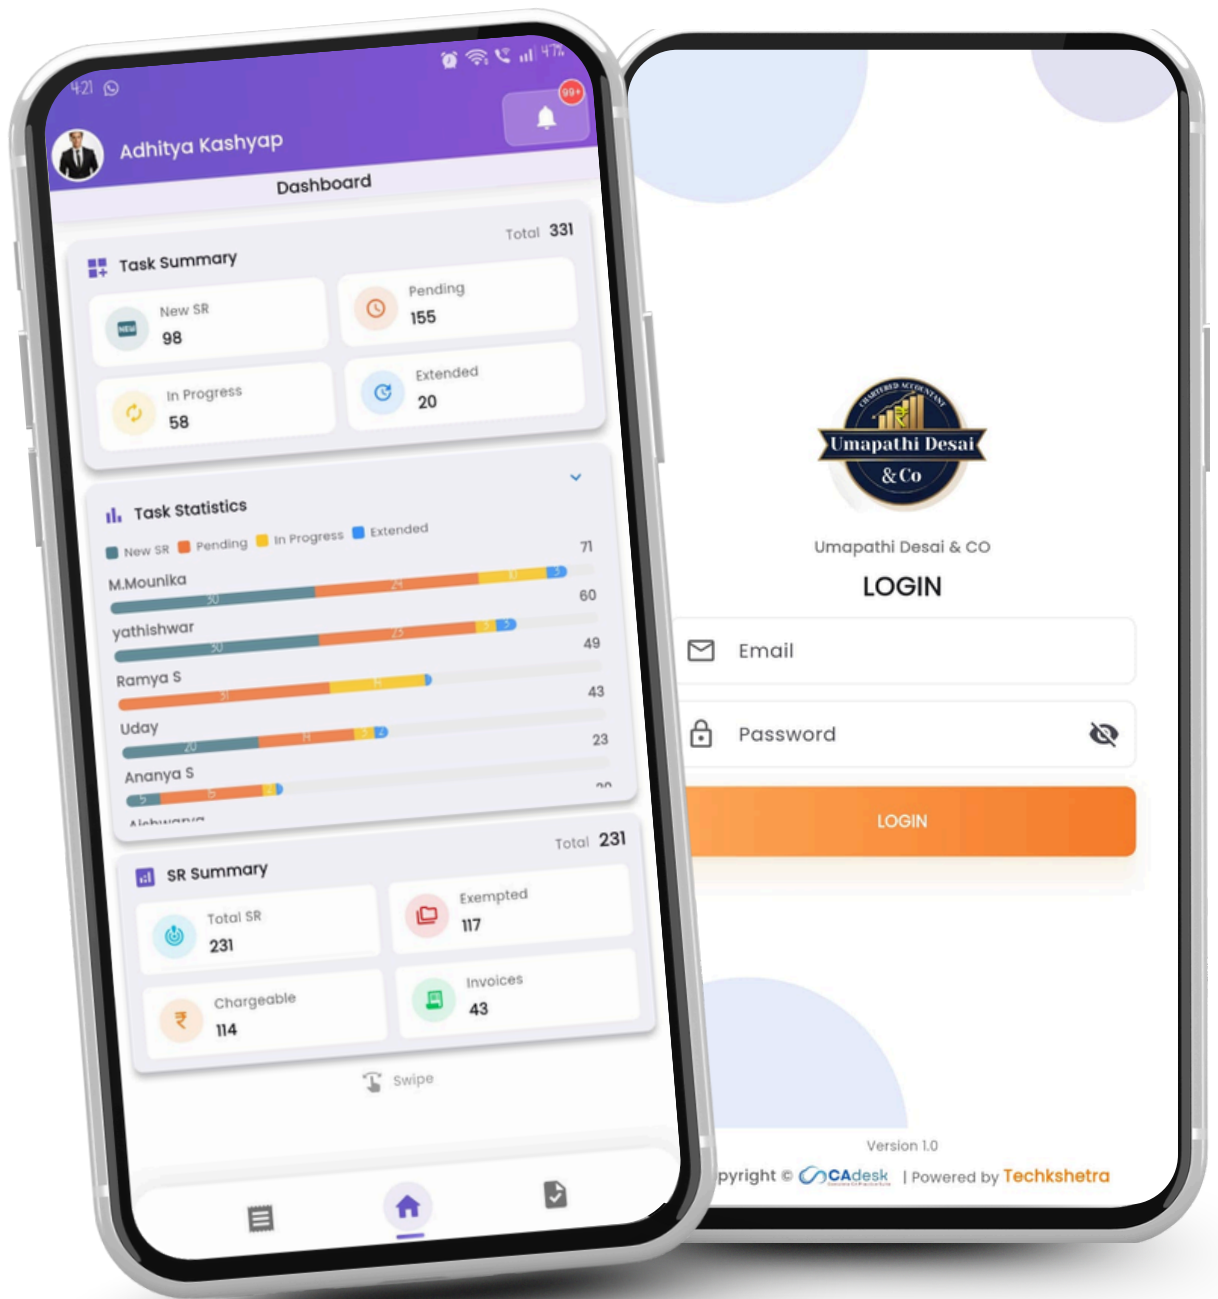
4:21

47%

99+

Adhitya Kashyap

Dashboard

Total 331

Task Summary

New SR
98

Pending
155

In Progress
58

Extended
20

Task Statistics

New SR Pending In Progress Extended

M.Mounika 71
30 24 12 5

yathishwar 60
30 25 5 5

Ramya S 49
31 17

Uday 43
20 14 5 2

Ananya S 23
5 11 2

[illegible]

Total 231

SR Summary

Total SR
231

Exempted
117

Chargeable
114

Invoices
43

Swipe

Umapathi Desai & Co

CHARTERED ACCOUNTANT

Umapathi Desai & CO

LOGIN

Email

Password

LOGIN

Version 1.0

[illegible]pyright © CAdesk | Powered by Techkshetra